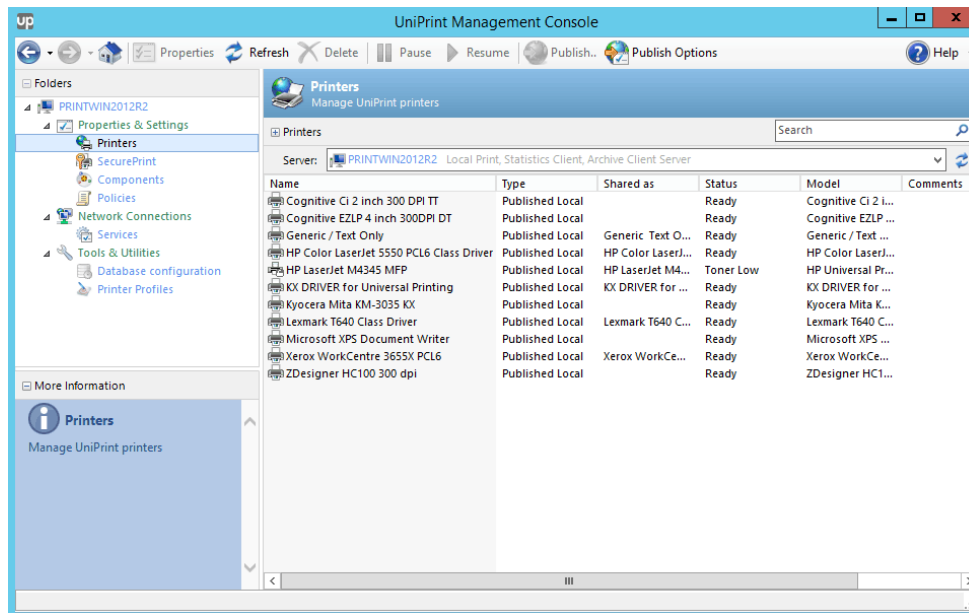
up

UniPrint Management Console

Properties Refresh Delete Pause Resume Publish.. Publish Options Help

Folders

PRINTWIN2012R2
Properties & Settings
Printers
SecurePrint
Components
Policies
Network Connections
Services
Tools & Utilities
Database configuration
Printer Profiles

More Information

Printers
Manage UniPrint printers

Printers
Manage UniPrint printers

Printers

Search

Server: PRINTWIN2012R2 Local Print, Statistics Client, Archive Client Server

| Name | Type | Shared as | Status | Model | Comments |
|---|---|---|---|---|---|
| Cognitive Ci 2 inch 300 DPI TT | Published Local | | Ready | Cognitive Ci 2 i... | |
| Cognitive EZLP 4 inch 300DPI DT | Published Local | | Ready | Cognitive EZLP ... | |
| Generic / Text Only | Published Local | Generic Text O... | Ready | Generic / Text ... | |
| HP Color LaserJet 5550 PCL6 Class Driver | Published Local | HP Color LaserJ... | Ready | HP Color LaserJ... | |
| HP LaserJet M4345 MFP | Published Local | HP LaserJet M4... | Toner Low | HP Universal Pr... | |
| KX DRIVER for Universal Printing | Published Local | KX DRIVER for ... | Ready | KX DRIVER for ... | |
| Kyocera Mita KM-3035 KX | Published Local | | Ready | Kyocera Mita K... | |
| Lexmark T640 Class Driver | Published Local | Lexmark T640 C... | Ready | Lexmark T640 C... | |
| Microsoft XPS Document Writer | Published Local | | Ready | Microsoft XPS ... | |
| Xerox WorkCentre 3655X PCL6 | Published Local | Xerox WorkCe... | Ready | Xerox WorkCe... | |
| ZDesigner HC100 300 dpi | Published Local | | Ready | ZDesigner HC1... | |

III